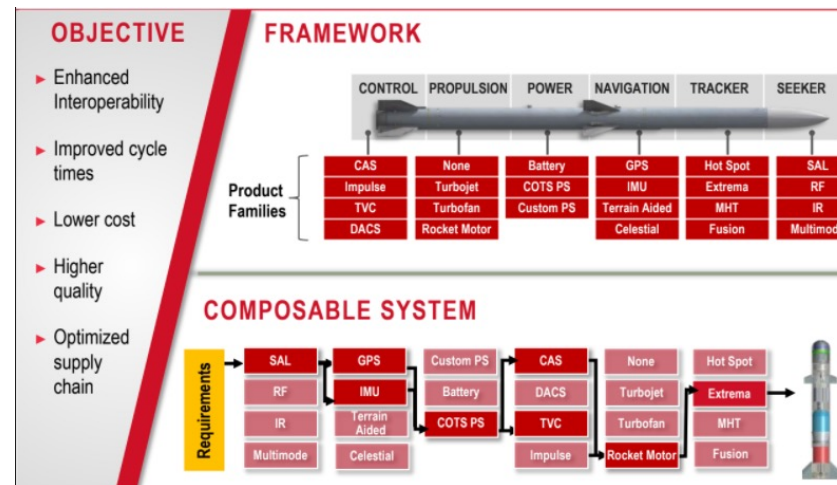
OBJECTIVE

► Enhanced Interoperability

► Improved cycle times

► Lower cost

► Higher quality

► Optimized supply chain

FRAMEWORK

| CONTROL | PROPULSION | POWER | NAVIGATION | TRACKER | SEEKER |
|---|---|---|---|---|---|
| CAS | None | Battery | GPS | Hot Spot | SAL |
| Impulse | Turbojet | COTS PS | IMU | Extrema | RF |
| TVC | Turbofan | Custom PS | Terrain Aided | MHT | IR |
| DACS | Rocket Motor | | Celestial | Fusion | Multimod |

Product Families

COMPOSABLE SYSTEM

Requirements

| | | | | | |
|---|---|---|---|---|---|
| SAL | GPS | Custom PS | CAS | None | Hot Spot |
| RF | IMU | Battery | DACS | Turbojet | Extrema |
| IR | Terrain Aided | COTS PS | TVC | Turbofan | MHT |
| Multimode | Celestial | | Impulse | Rocket Motor | Fusion |